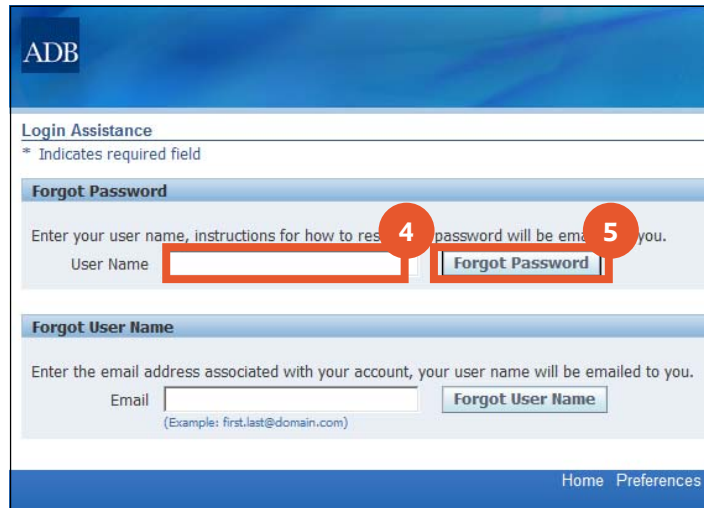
ADB

Login Assistance

* Indicates required field

Forgot Password

Enter your user name, instructions for how to res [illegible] password will be ema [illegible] you.

User Name

4

5

Forgot Password

Forgot User Name

Enter the email address associated with your account, your user name will be emailed to you.

Email

(Example: first.last@domain.com)

Forgot User Name

Home Preferences